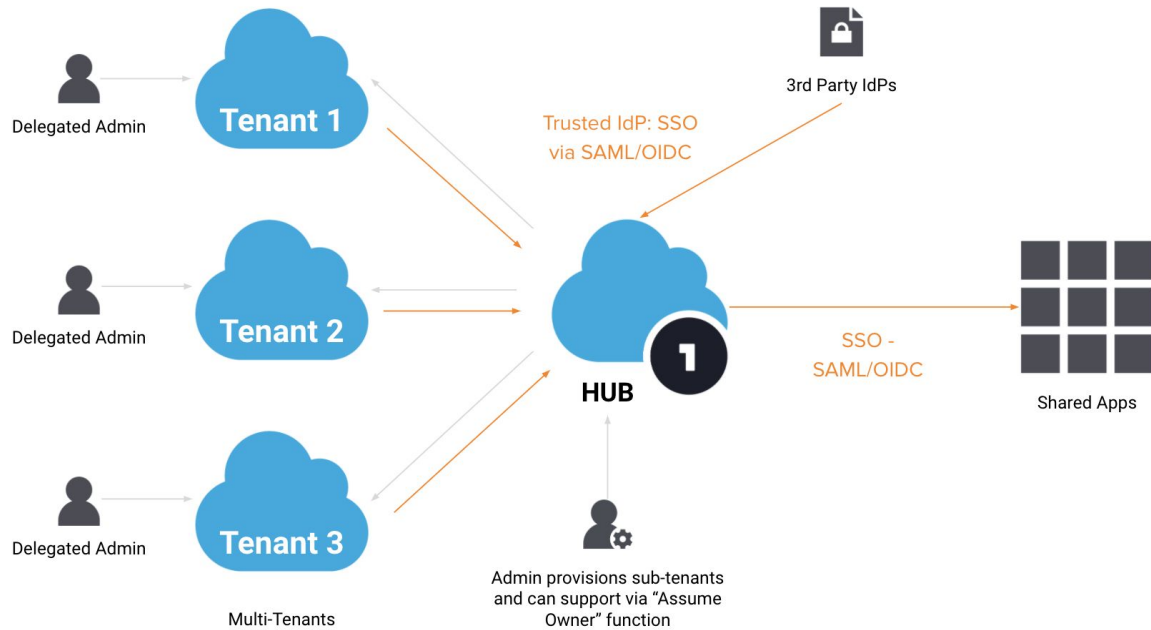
Delegated Admin

Tenant 1

Trusted IdP: SSO via SAML/OIDC

3rd Party IdPs

Delegated Admin

Tenant 2

1

HUB

SSO - SAML/OIDC

Shared Apps

Delegated Admin

Tenant 3

Admin provisions sub-tenants and can support via "Assume Owner" function

Multi-Tenants